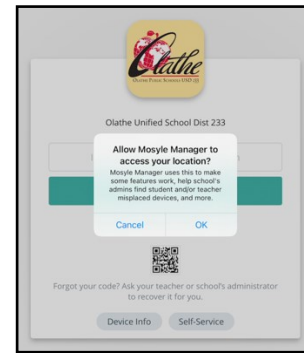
Olathe

Olathe Public Schools USD 233

Olathe Unified School Dist 233

Allow Mosyle Manager to access your location?

Mosyle Manager uses this to make some features work, help school's admins find student and/or teacher misplaced devices, and more.

Cancel

OK

Forgot your code? Ask your teacher or school's administrator to recover it for you.

Device Info

Self-Service